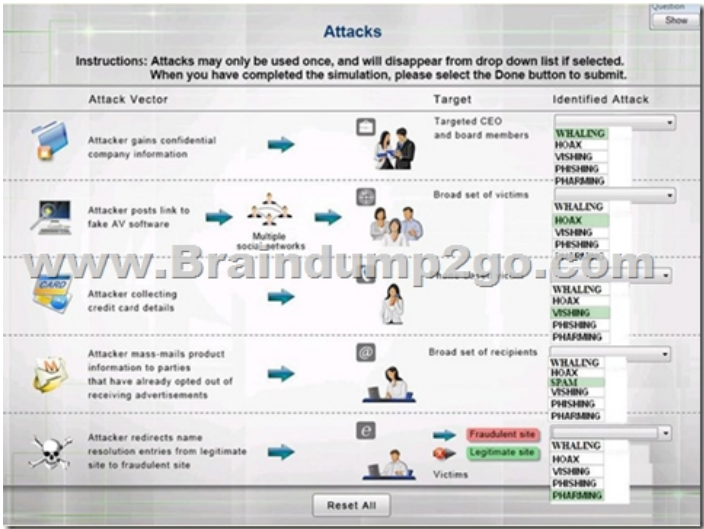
Question
Show

Attacks

Instructions: Attacks may only be used once, and will disappear from drop down list if selected. When you have completed the simulation, please select the Done button to submit.

| Attack Vector | Target | Identified Attack |
|---|---|---|
| Attacker gains confidential company information | Targeted CEO and board members | WHALING HOAX VISHING PHISHING PHARMING |
| Attacker posts link to fake AV software — Multiple social networks | Broad set of victims | WHALING HOAX VISHING PHISHING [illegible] |
| Attacker collecting credit card details | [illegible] | WHALING HOAX VISHING PHISHING PHARMING |
| Attacker mass-mails product information to parties that have already opted out of receiving advertisements | Broad set of recipients | WHALING HOAX SPAM VISHING PHISHING PHARMING |
| Attacker redirects name resolution entries from legitimate site to fraudulent site | Fraudulent site Legitimate site Victims | WHALING HOAX VISHING PHISHING PHARMING |

www.Braindump2go.com

Reset All